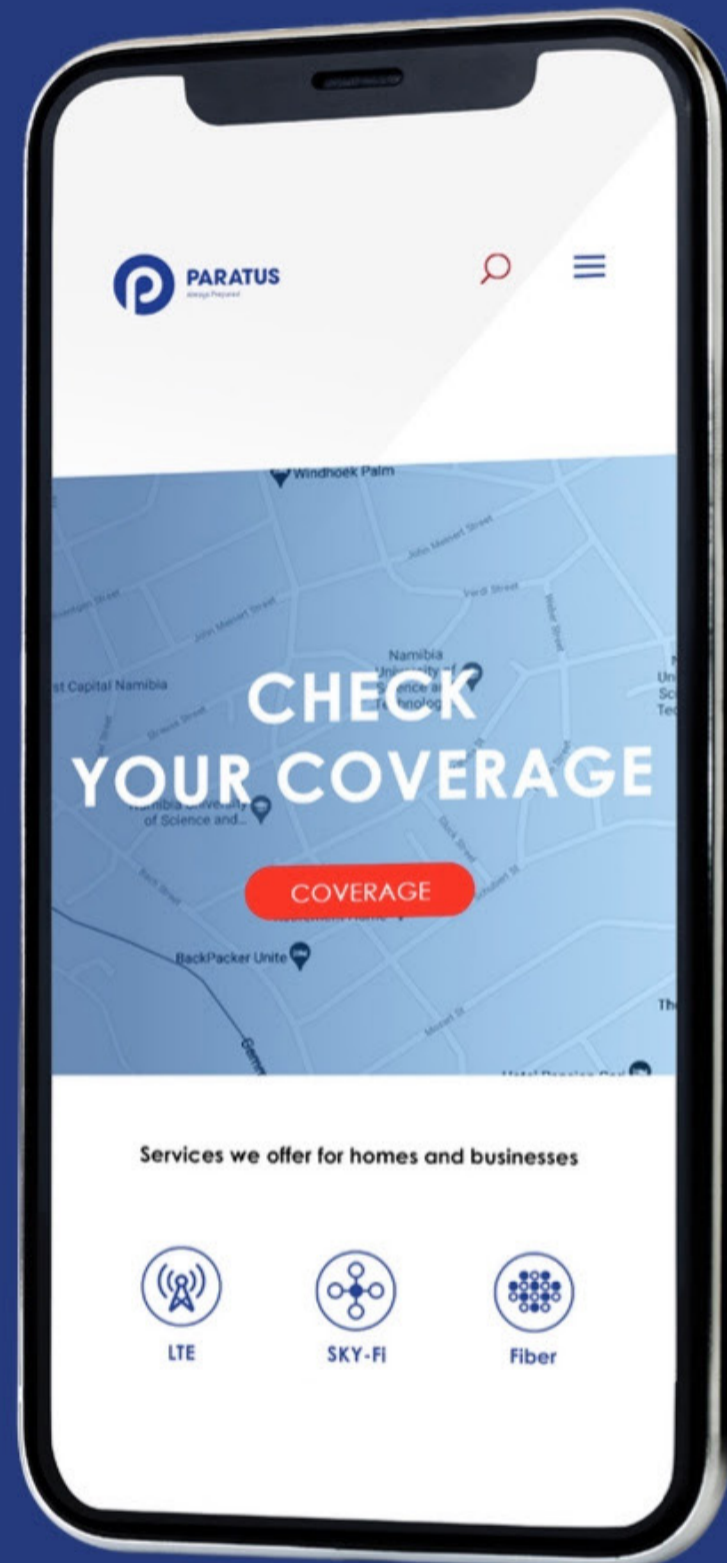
PARATUS
Always Prepared

Windhoek Palm
John Meinert Street
Verdi Street
John Meinert Street
Namibia University of Science and Technology
st Capital Namibia
Namibia University of Science and...
BackPacker Unite

CHECK
YOUR COVERAGE

COVERAGE

Services we offer for homes and businesses

LTE
SKY-Fi
Fiber